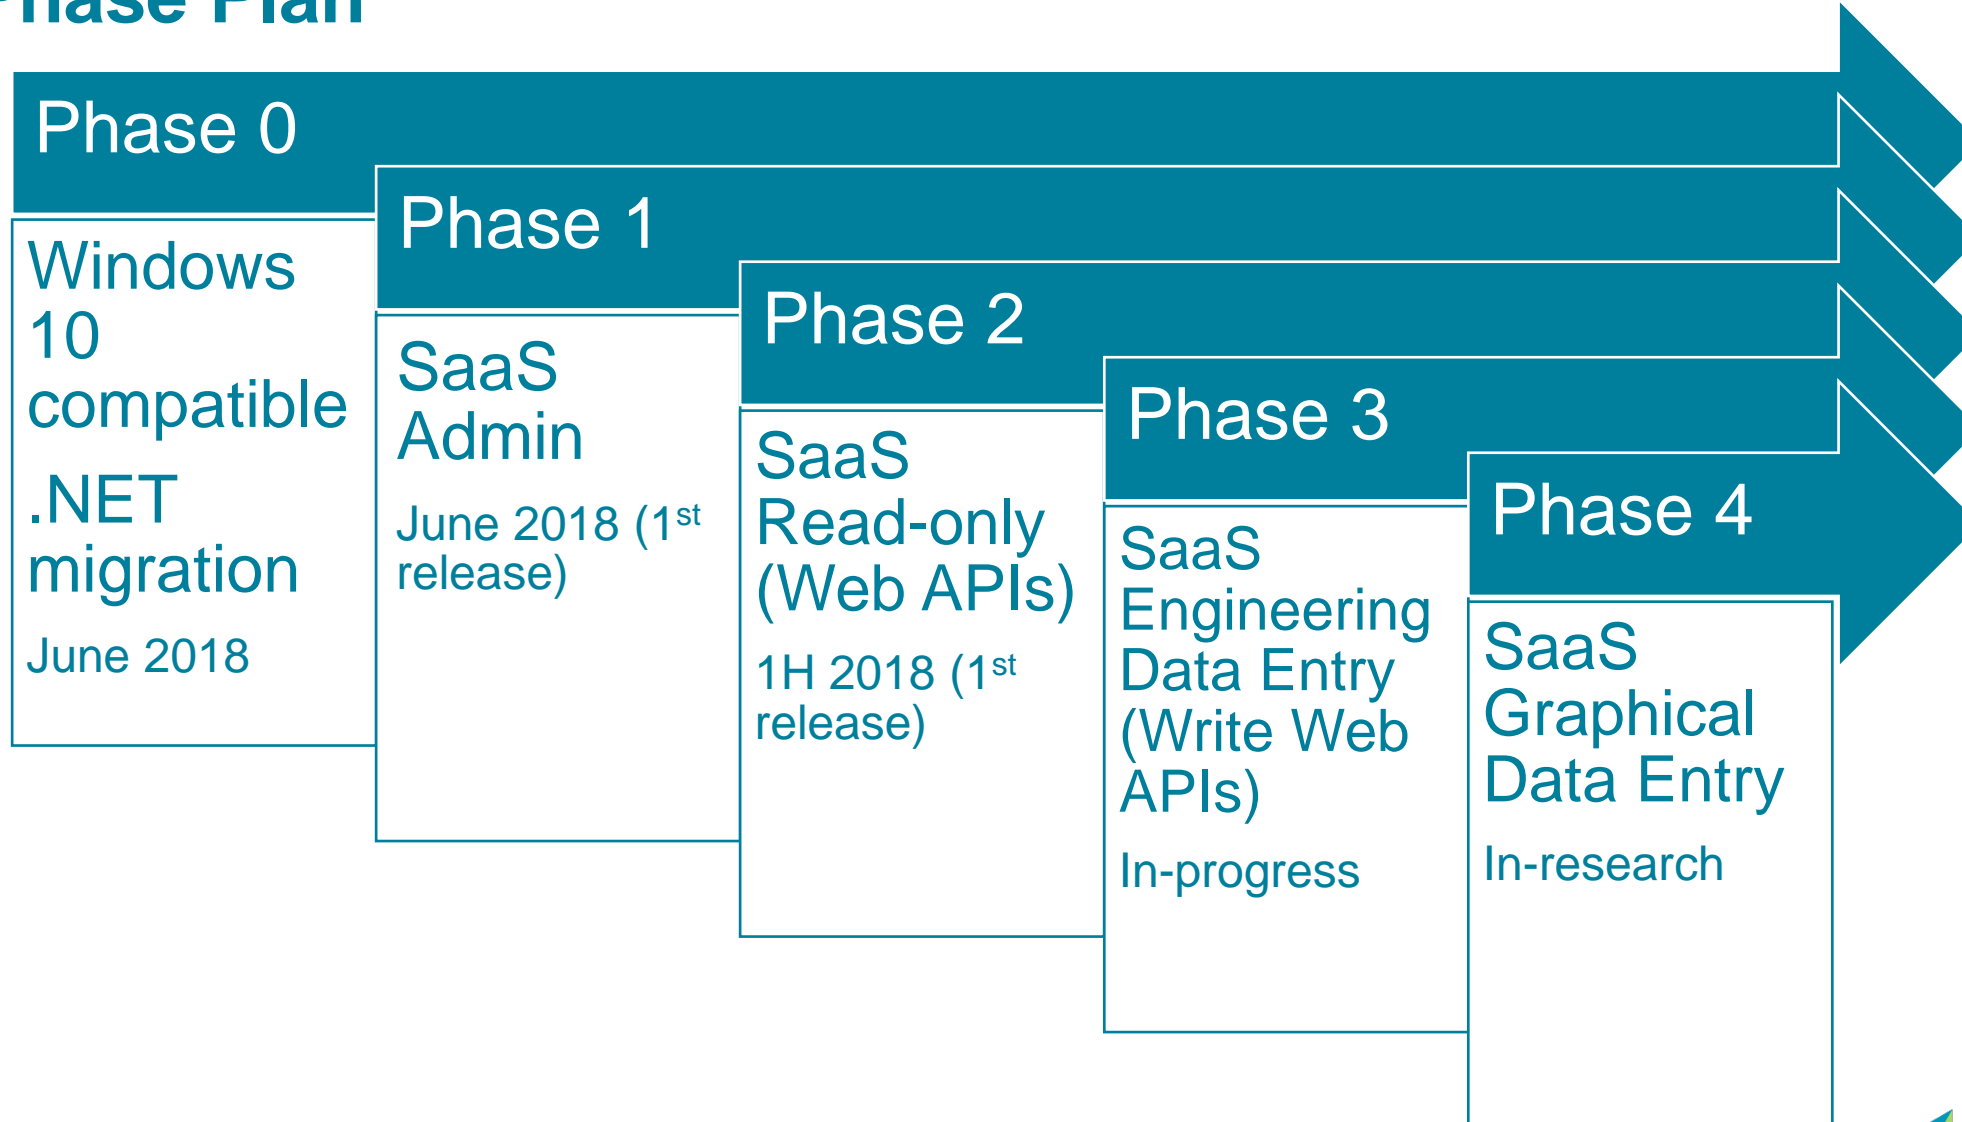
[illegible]hase Plan

Phase 0

Windows 10 compatible

.NET migration

June 2018

Phase 1

SaaS Admin

June 2018 ($1^{st}$ release)

Phase 2

SaaS Read-only (Web APIs)

1H 2018 ($1^{st}$ release)

Phase 3

SaaS Engineering Data Entry (Write Web APIs)

In-progress

Phase 4

SaaS Graphical Data Entry

In-research